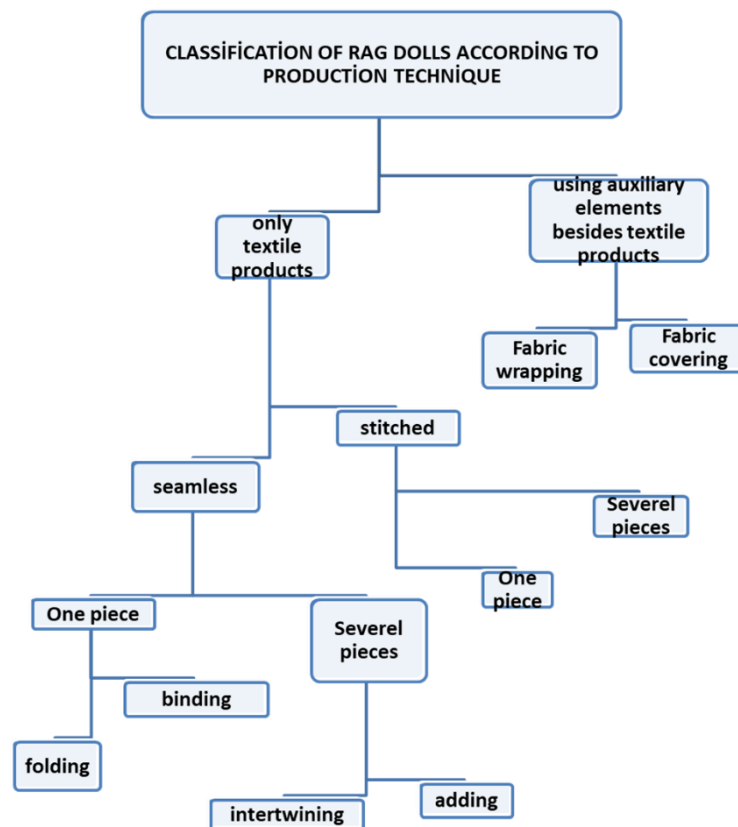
CLASSİFİCATİON OF RAG DOLLS ACCORDİNG TO PRODUCTİON TECHNİQUE

only textile products

using auxiliary elements besides textile products

Fabric wrapping

Fabric covering

stitched

seamless

Severel pieces

One piece

One piece

Severel pieces

binding

folding

adding

intertwining